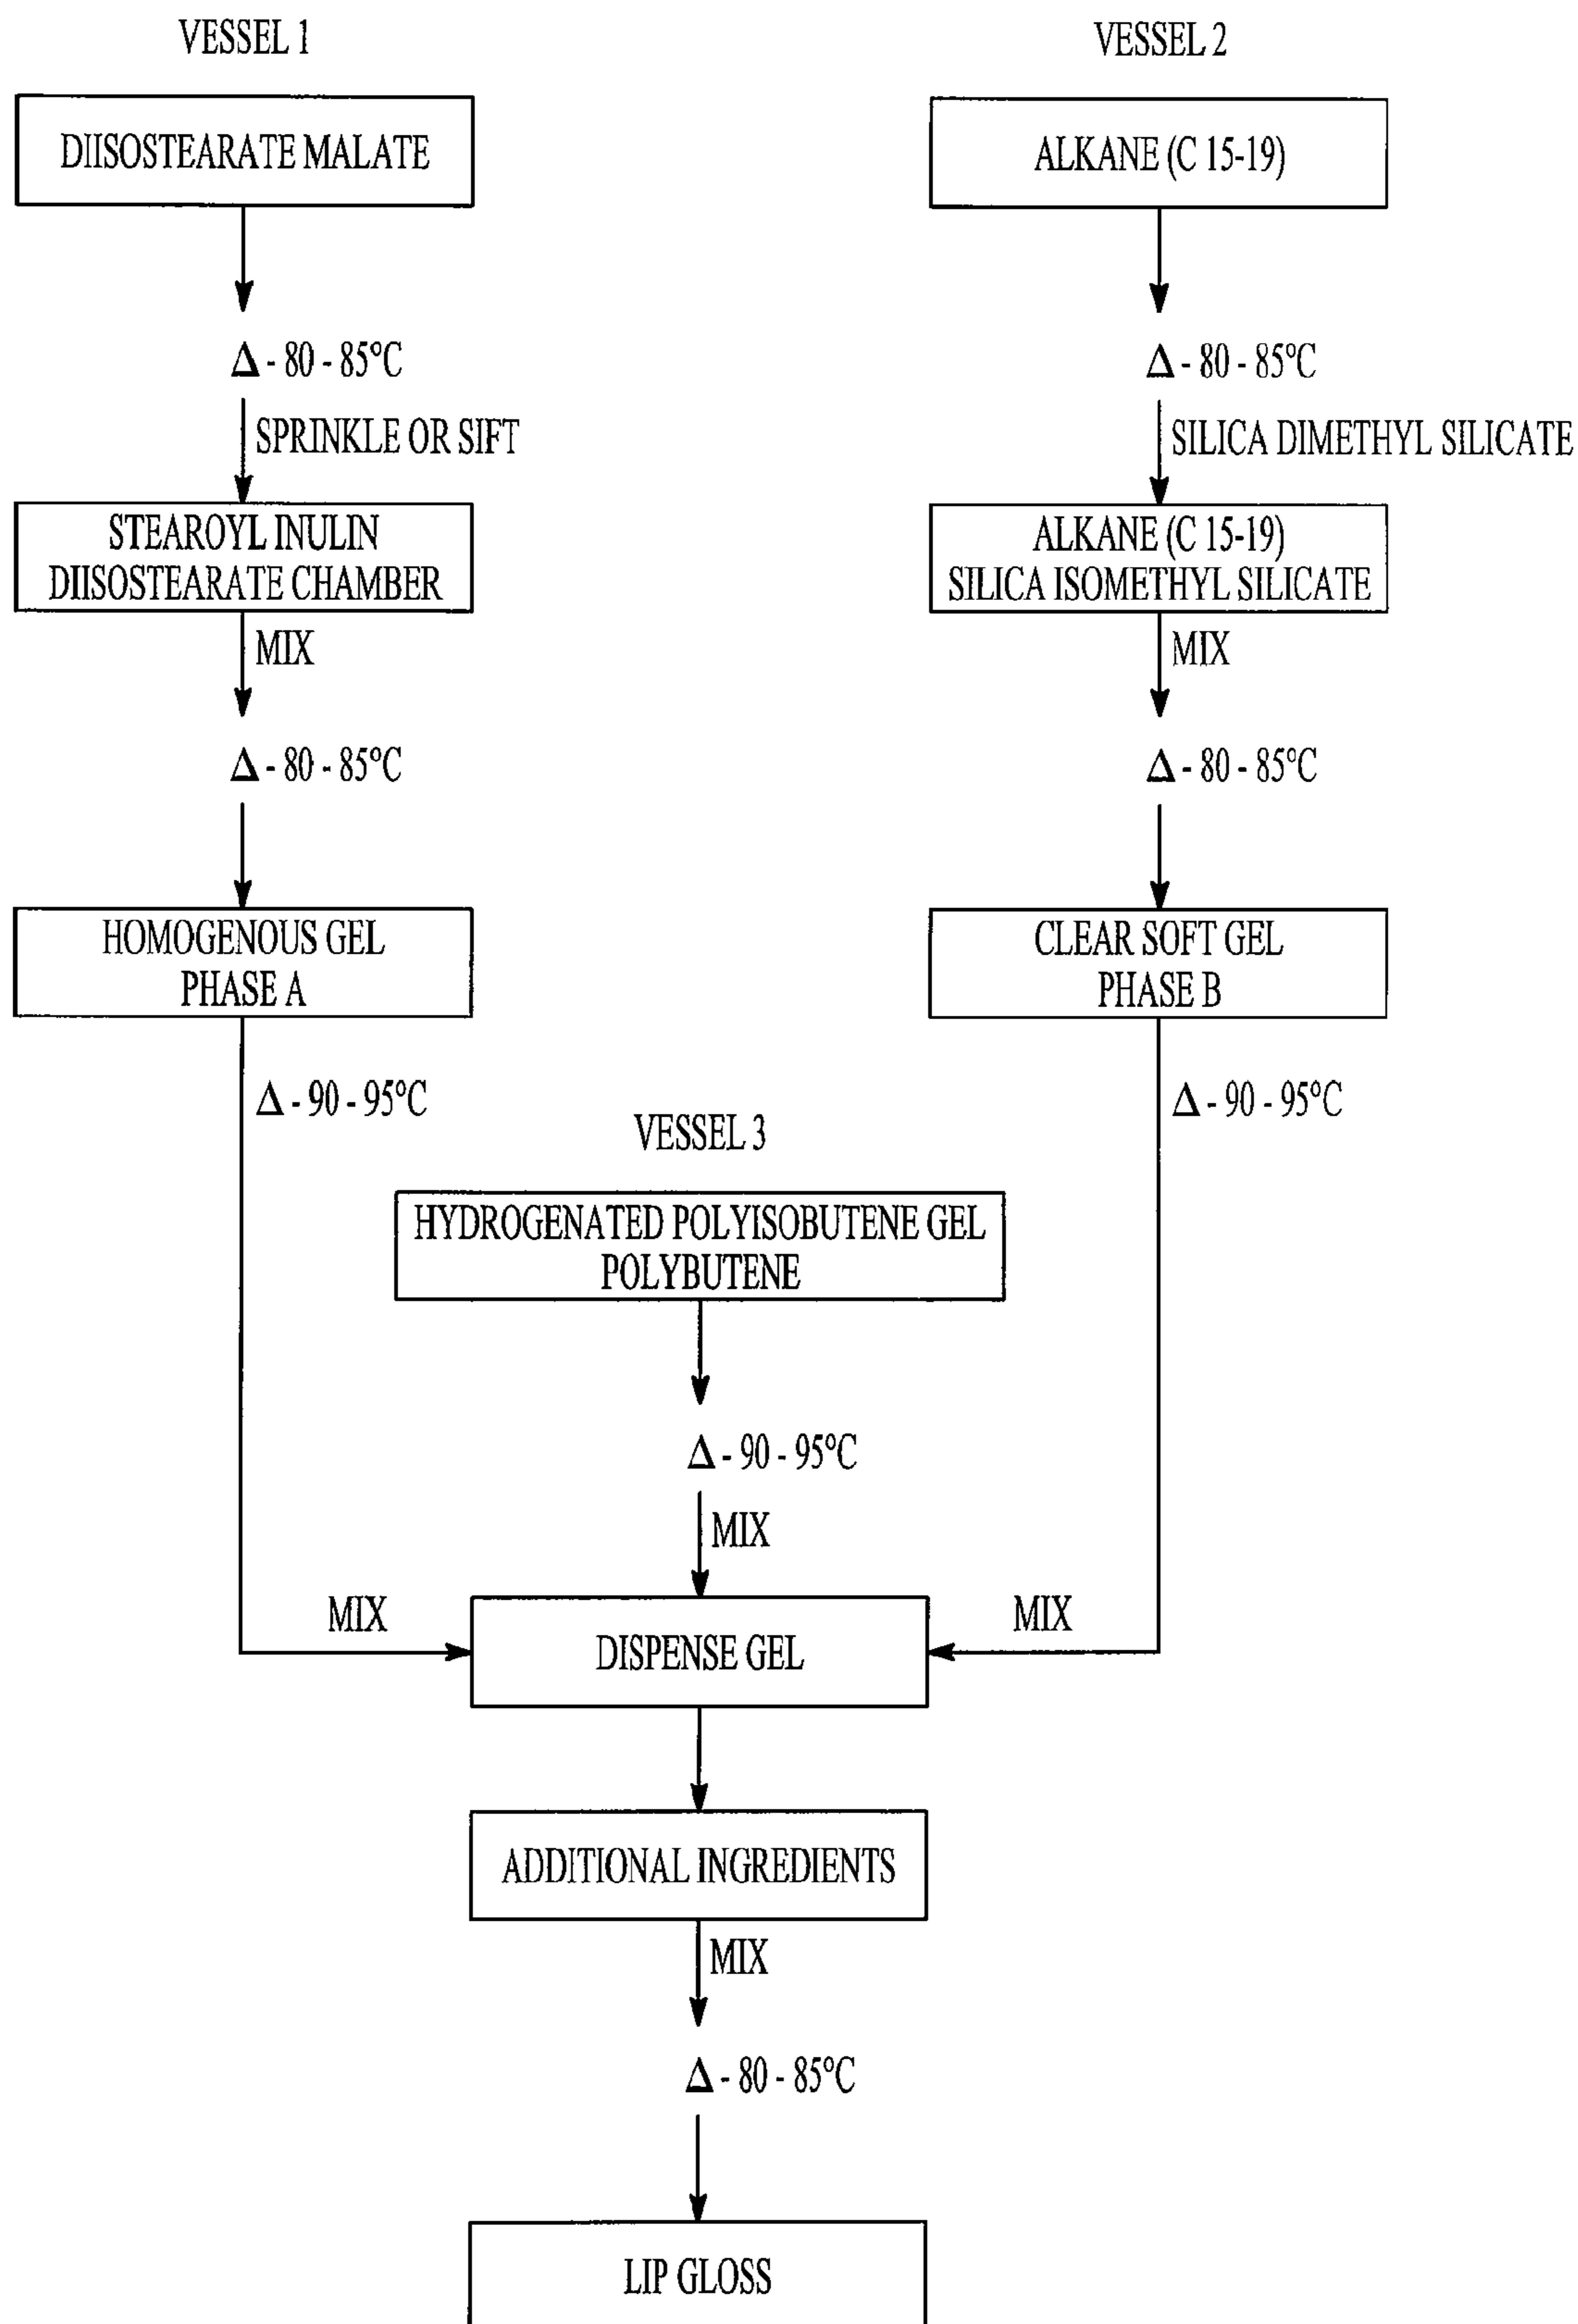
VESSEL 1

DIISOSTEARATE MALATE

$\Delta$ - 80 - 85°C

SPRINKLE OR SIFT

STEAROYL INULIN
DIISOSTEARATE CHAMBER

MIX

$\Delta$ - 80 - 85°C

HOMOGENOUS GEL
PHASE A

$\Delta$ - 90 - 95°C

VESSEL 2

ALKANE (C 15-19)

$\Delta$ - 80 - 85°C

SILICA DIMETHYL SILICATE

ALKANE (C 15-19)
SILICA ISOMETHYL SILICATE

MIX

$\Delta$ - 80 - 85°C

CLEAR SOFT GEL
PHASE B

$\Delta$ - 90 - 95°C

VESSEL 3

HYDROGENATED POLYISOBUTENE GEL
POLYBUTENE

$\Delta$ - 90 - 95°C

MIX

MIX

DISPENSE GEL

MIX

ADDITIONAL INGREDIENTS

MIX

$\Delta$ - 80 - 85°C

LIP GLOSS